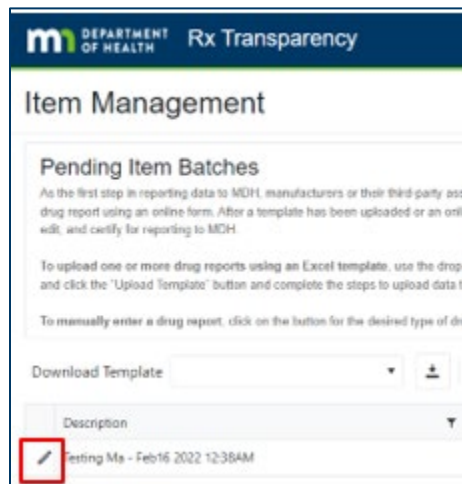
DEPARTMENT OF HEALTH Rx Transparency

Item Management

Pending Item Batches

As the first step in reporting data to MDH, manufacturers or their third-party ass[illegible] drug report using an online form. After a template has been uploaded or an onl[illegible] edit, and certify for reporting to MDH.

To upload one or more drug reports using an Excel template, use the drop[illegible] and click the "Upload Template" button and complete the steps to upload data t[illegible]

To manually enter a drug report, click on the button for the desired type of dr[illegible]

Download Template

Description

Testing Ma - Feb16 2022 12:38AM